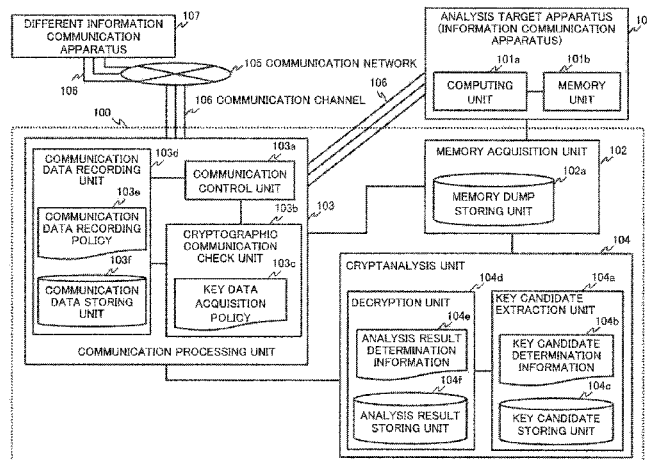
DIFFERENT INFORMATION COMMUNICATION APPARATUS
107
106
105 COMMUNICATION NETWORK
106
106 COMMUNICATION CHANNEL
100
ANALYSIS TARGET APPARATUS (INFORMATION COMMUNICATION APPARATUS)
101
101a
COMPUTING UNIT
101b
MEMORY UNIT
COMMUNICATION DATA RECORDING UNIT
103d
103e
COMMUNICATION DATA RECORDING POLICY
103f
COMMUNICATION DATA STORING UNIT
103a
COMMUNICATION CONTROL UNIT
103b
CRYPTOGRAPHIC COMMUNICATION CHECK UNIT
103c
KEY DATA ACQUISITION POLICY
103
COMMUNICATION PROCESSING UNIT
MEMORY ACQUISITION UNIT
102
102a
MEMORY DUMP STORING UNIT
104
CRYPTANALYSIS UNIT
104d
DECRYPTION UNIT
104e
ANALYSIS RESULT DETERMINATION INFORMATION
104f
ANALYSIS RESULT STORING UNIT
104a
KEY CANDIDATE EXTRACTION UNIT
104b
KEY CANDIDATE DETERMINATION INFORMATION
104c
KEY CANDIDATE STORING UNIT